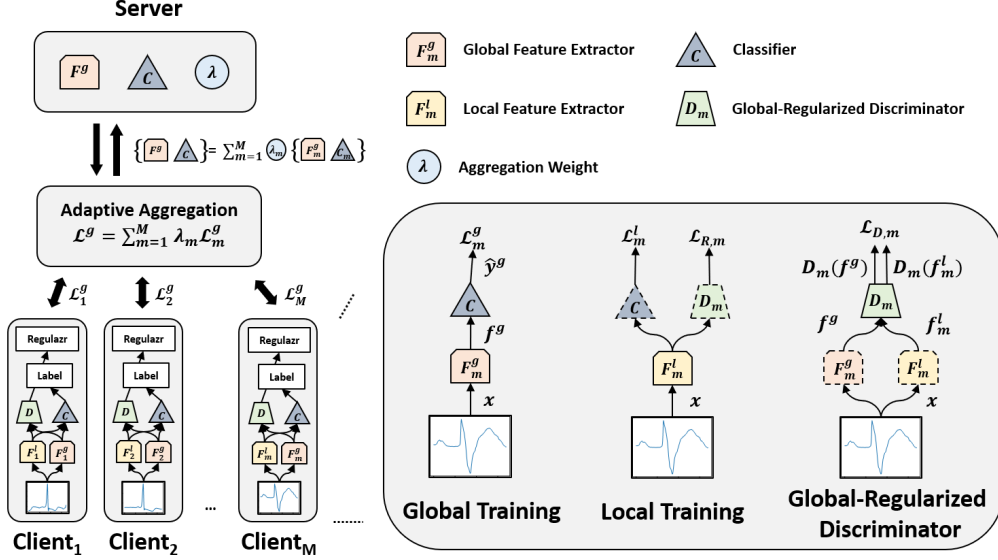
Server

$F^g$ $C$ $\lambda$

$\{F^g\ C\} = \sum_{m=1}^{M} \lambda_m \{F_m^g\ C_m\}$

Adaptive Aggregation
$\mathcal{L}^g = \sum_{m=1}^{M} \lambda_m \mathcal{L}_m^g$

$\mathcal{L}_1^g$ $\mathcal{L}_2^g$ $\mathcal{L}_M^g$

Regulazr
Label
$D$ $C$
$F_1^l$ $F_1^g$

Regulazr
Label
$D$ $C$
$F_2^l$ $F_2^g$

Regulazr
Label
$D$ $C$
$F_m^l$ $F_m^g$

Client$_1$ Client$_2$ ... Client$_M$ ......

$F_m^g$ Global Feature Extractor
$C$ Classifier
$F_m^l$ Local Feature Extractor
$D_m$ Global-Regularized Discriminator
$\lambda$ Aggregation Weight

$\mathcal{L}_m^g$
$\hat{y}^g$
$C$
$f^g$
$F_m^g$
$x$
Global Training

$\mathcal{L}_m^l$ $\mathcal{L}_{R,m}$
$C$ $D_m$
$F_m^l$
$x$
Local Training

$\mathcal{L}_{D,m}$
$D_m(f^g)$ $D_m(f_m^l)$
$D_m$
$f^g$ $f_m^l$
$F_m^g$ $F_m^l$
$x$
Global-Regularized Discriminator